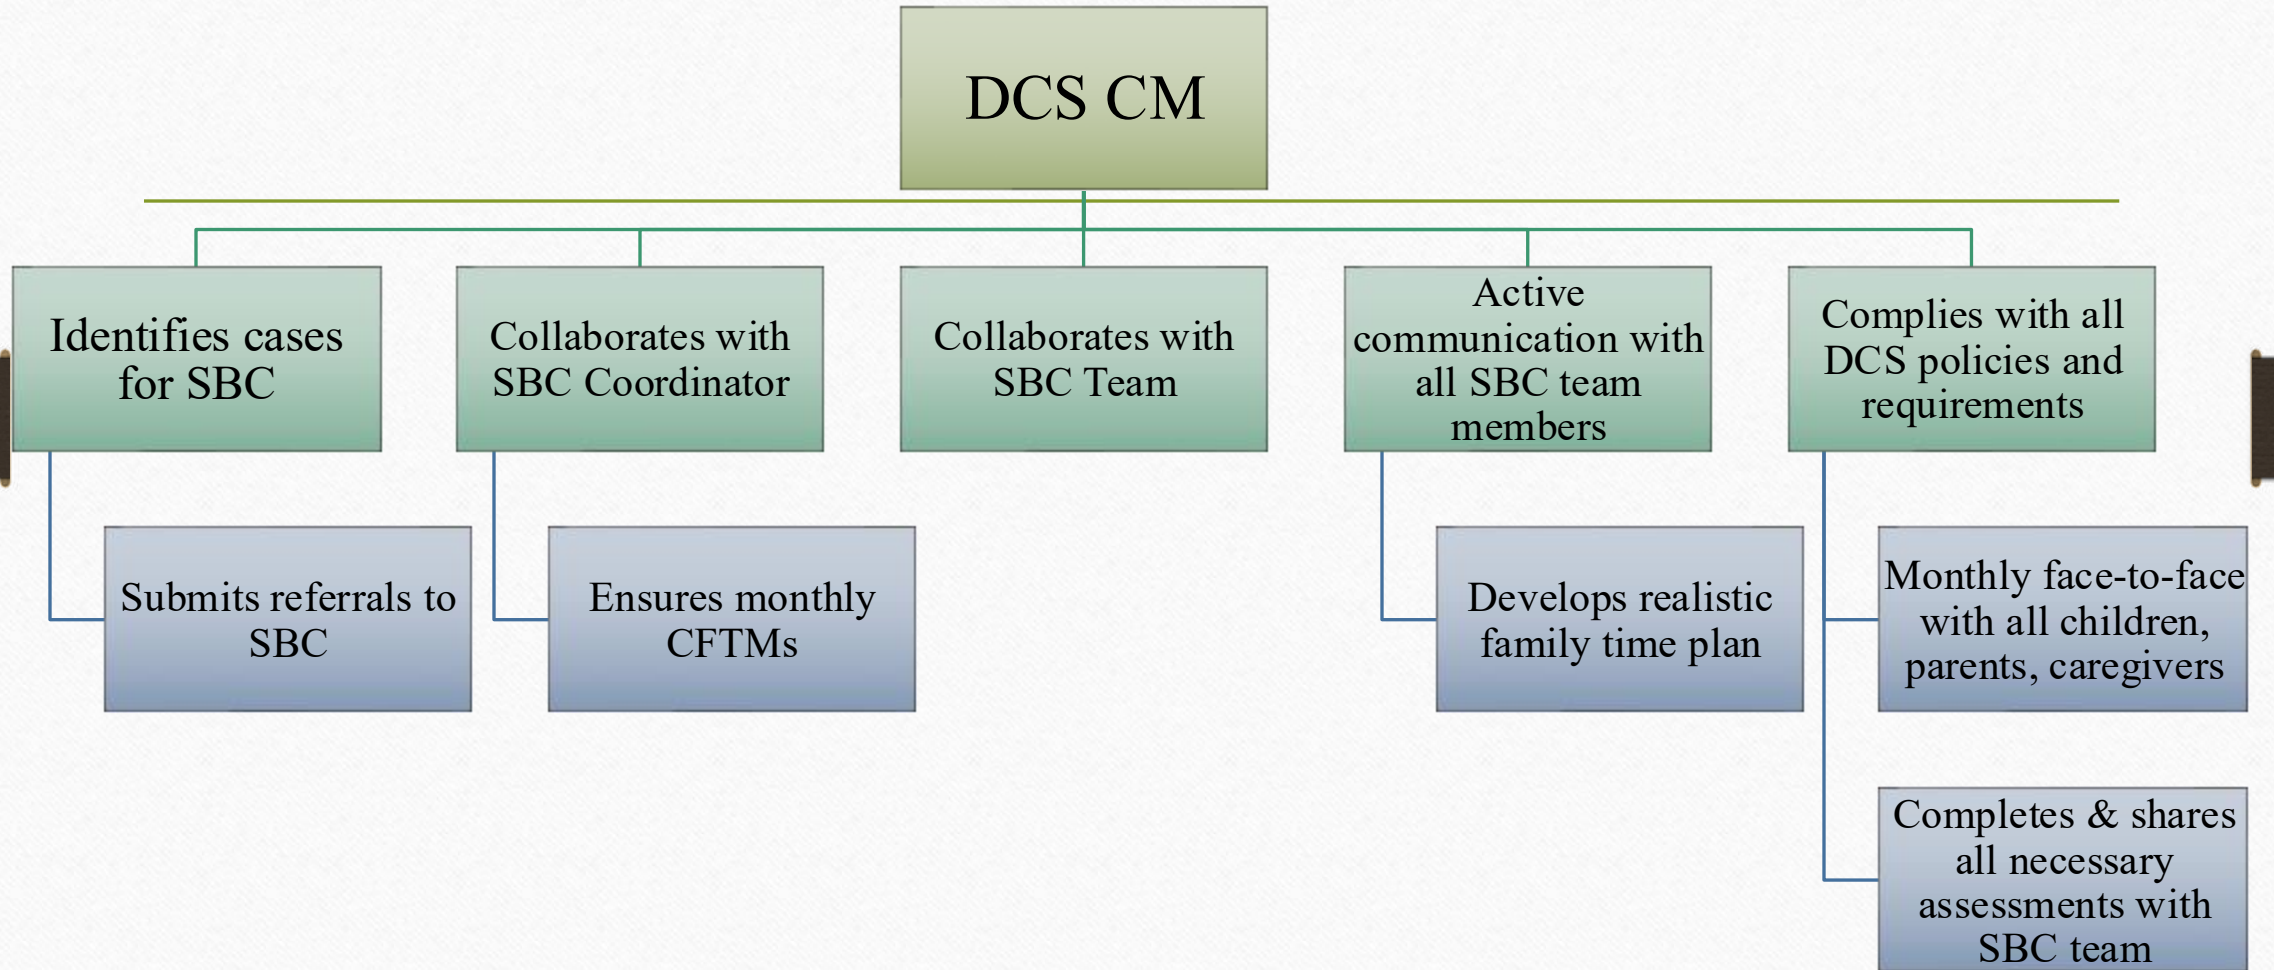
DCS CM

Identifies cases for SBC

Submits referrals to SBC

Collaborates with SBC Coordinator

Ensures monthly CFTMs

Collaborates with SBC Team

Active communication with all SBC team members

Develops realistic family time plan

Complies with all DCS policies and requirements

Monthly face-to-face with all children, parents, caregivers

Completes & shares all necessary assessments with SBC team